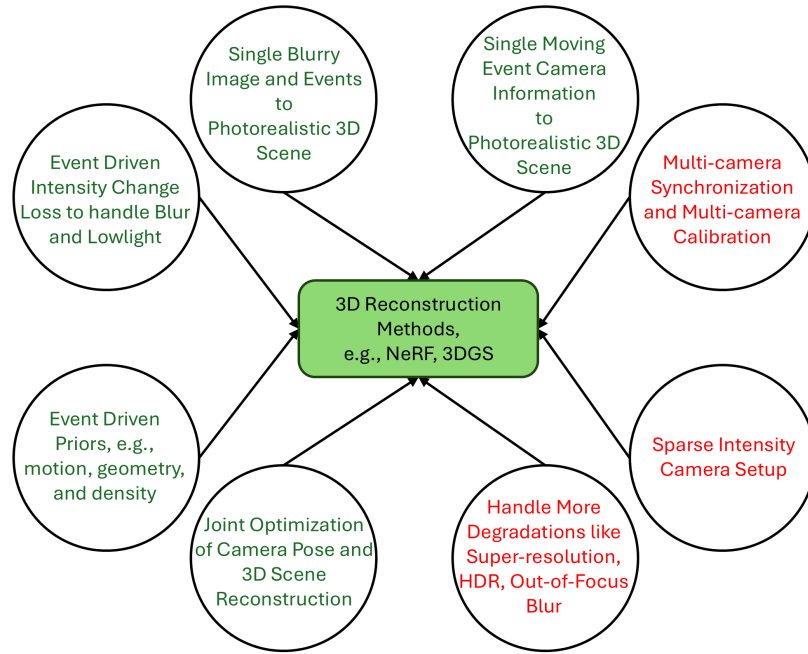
Single Blurry Image and Events to Photorealistic 3D Scene

Single Moving Event Camera Information to Photorealistic 3D Scene

Event Driven Intensity Change Loss to handle Blur and Lowlight

Multi-camera Synchronization and Multi-camera Calibration

3D Reconstruction Methods, e.g., NeRF, 3DGS

Event Driven Priors, e.g., motion, geometry, and density

Sparse Intensity Camera Setup

Joint Optimization of Camera Pose and 3D Scene Reconstruction

Handle More Degradations like Super-resolution, HDR, Out-of-Focus Blur